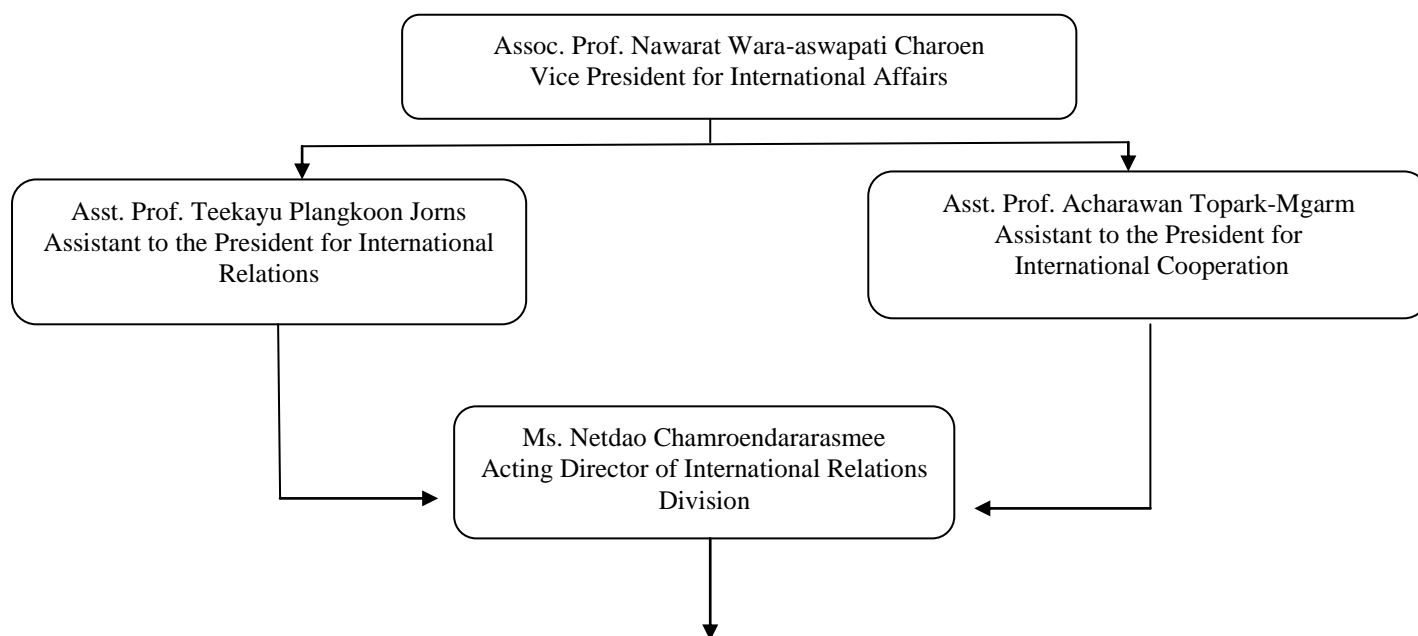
Assoc. Prof. Nawarat Wara-aswapati Charoen
Vice President for International Affairs

Asst. Prof. Teekayu Plangkoon Jorns
Assistant to the President for International Relations

Asst. Prof. Acharawan Topark-Mgarm
Assistant to the President for International Cooperation

Ms. Netdao Chamroendararasmee
Acting Director of International Relations Division